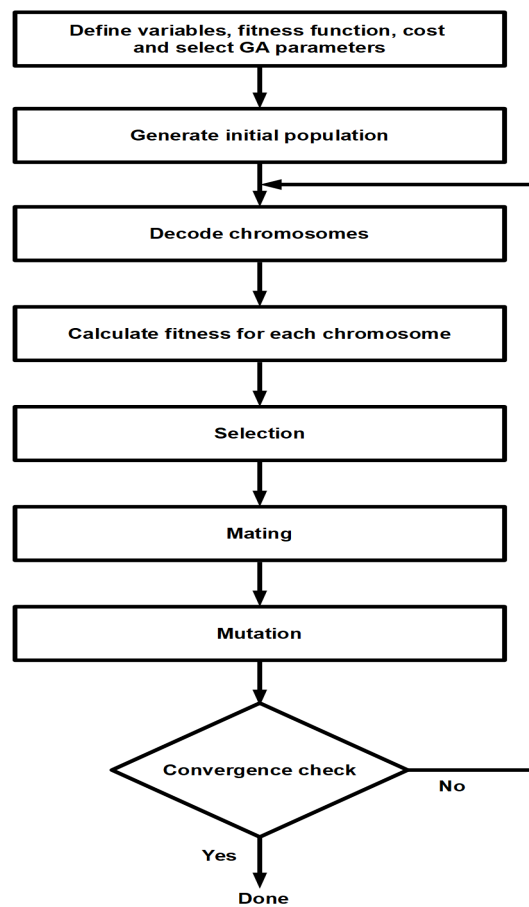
Define variables, fitness function, cost and select GA parameters

Generate initial population

Decode chromosomes

Calculate fitness for each chromosome

Selection

Mating

Mutation

Convergence check

No

Yes

Done